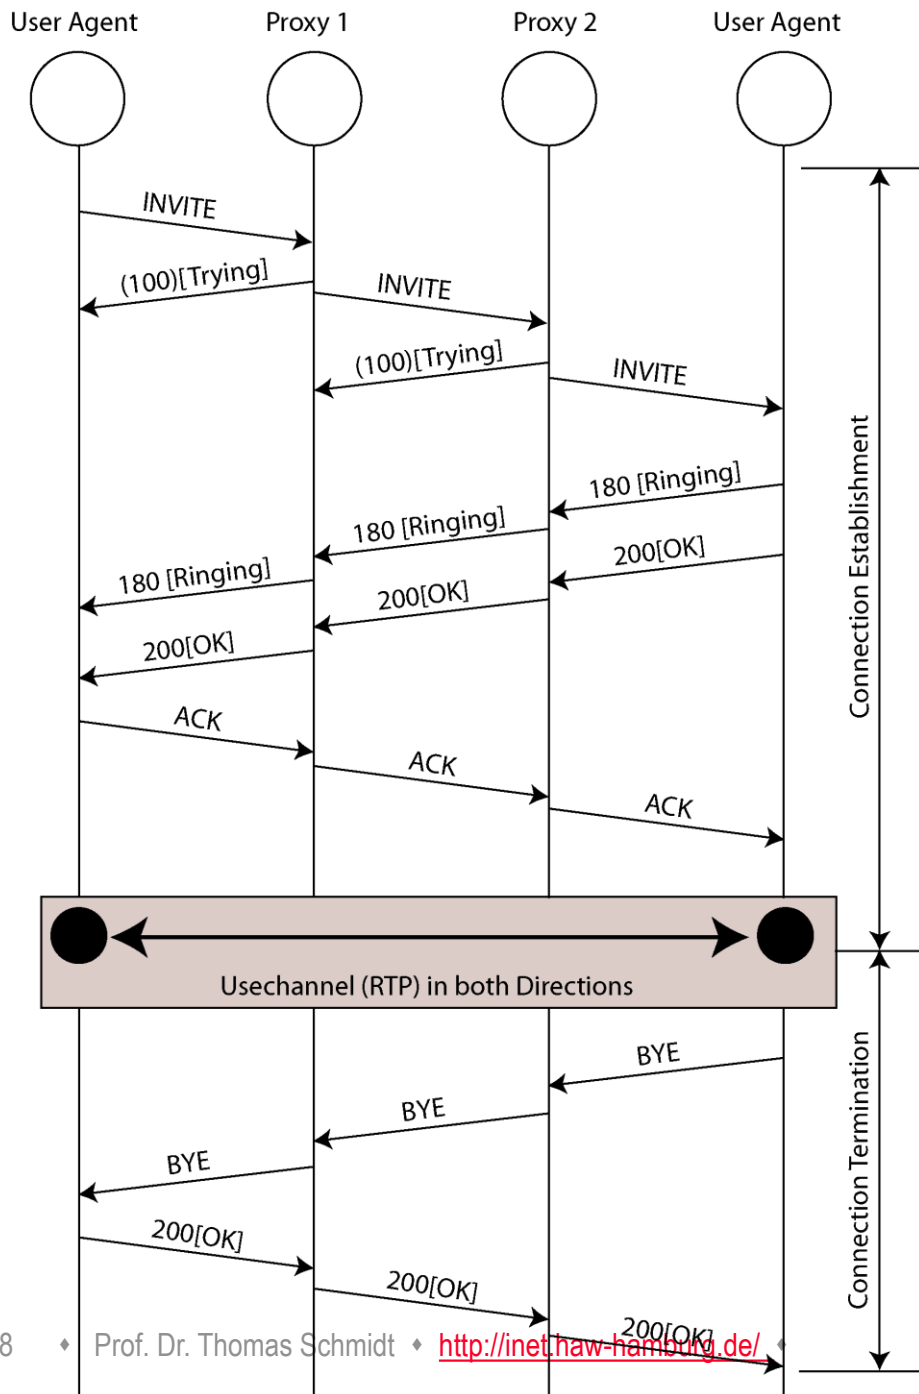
User Agent
Proxy 1
Proxy 2
User Agent

INVITE
(100)[Trying]
INVITE
(100)[Trying]
INVITE
180 [Ringing]
180 [Ringing]
200[OK]
180 [Ringing]
200[OK]
200[OK]
ACK
ACK
ACK

Connection Establishment

Usechannel (RTP) in both Directions

BYE
BYE
BYE
200[OK]
200[OK]
200[OK]

Connection Termination

8 • Prof. Dr. Thomas Schmidt • http://inet.haw-hamburg.de/ •